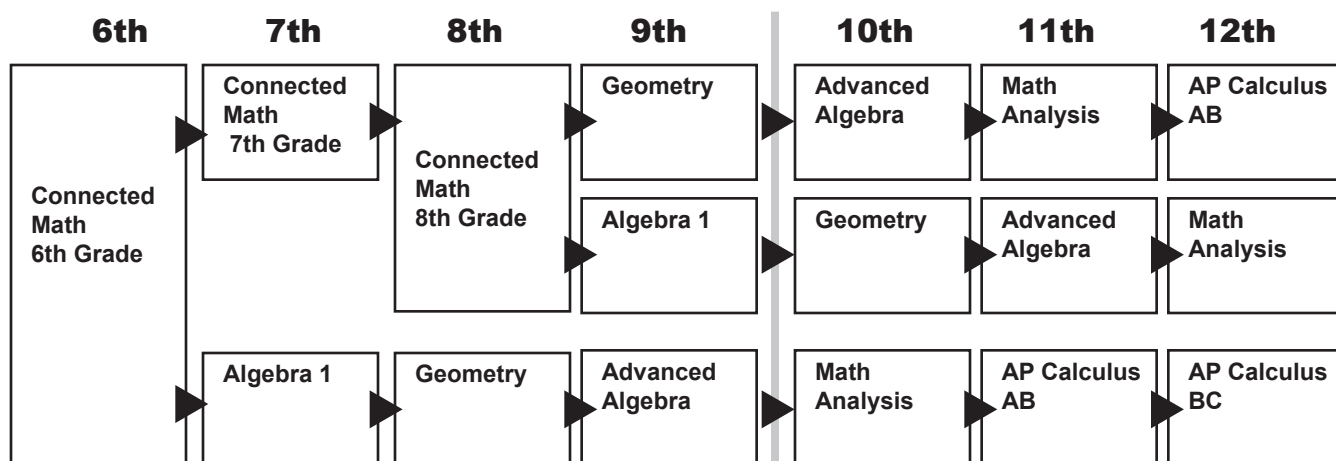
6th 7th 8th 9th 10th 11th 12th

Connected Math 6th Grade

Connected Math 7th Grade

Connected Math 8th Grade

Geometry

Advanced Algebra

Math Analysis

AP Calculus AB

Algebra 1

Geometry

Advanced Algebra

Math Analysis

Algebra 1

Geometry

Advanced Algebra

Math Analysis

AP Calculus AB

AP Calculus BC